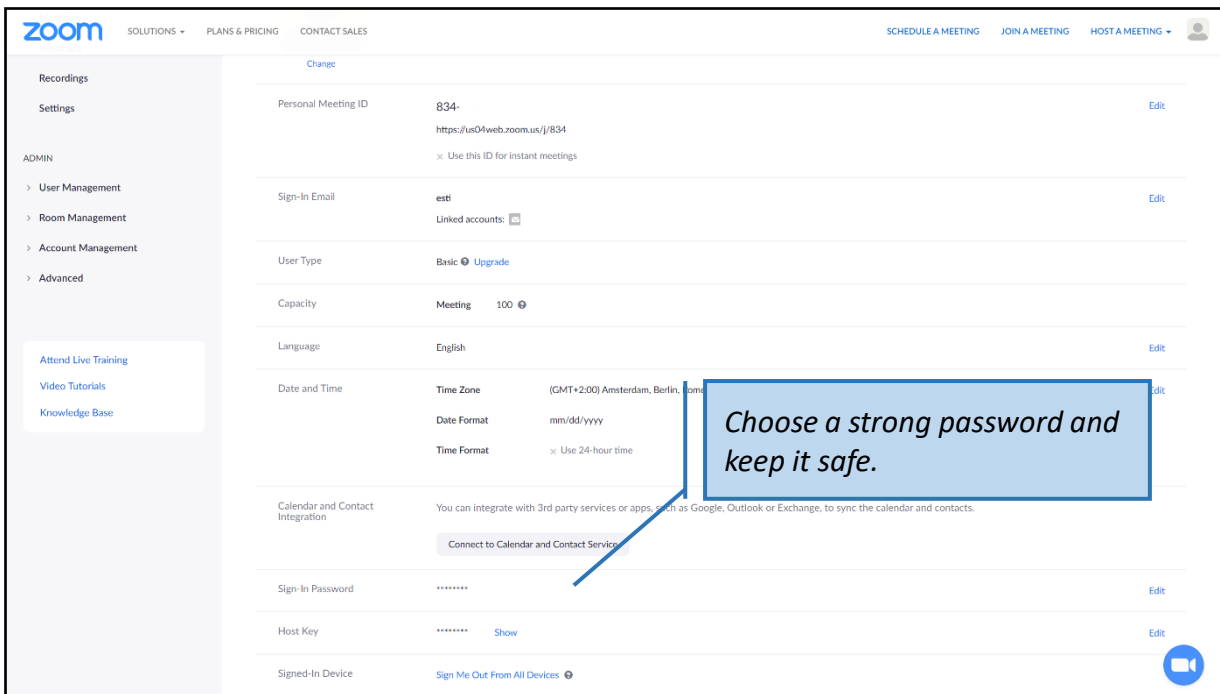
zoom SOLUTIONS ▾ PLANS & PRICING CONTACT SALES SCHEDULE A MEETING JOIN A MEETING HOST A MEETING ▾

Change

Recordings

Settings

ADMIN

› User Management

› Room Management

› Account Management

› Advanced

Attend Live Training

Video Tutorials

Knowledge Base

Personal Meeting ID 834- https://us04web.zoom.us/j/834 × Use this ID for instant meetings Edit

Sign-In Email esti Linked accounts: Edit

User Type Basic Upgrade

Capacity Meeting 100

Language English Edit

Date and Time Time Zone (GMT+2:00) Amsterdam, Berlin, Rome Edit

Date Format mm/dd/yyyy

Time Format × Use 24-hour time

Choose a strong password and keep it safe.

Calendar and Contact Integration You can integrate with 3rd party services or apps, such as Google, Outlook or Exchange, to sync the calendar and contacts.

Connect to Calendar and Contact Service

Sign-In Password ******** Edit

Host Key ******** Show Edit

Signed-In Device Sign Me Out From All Devices